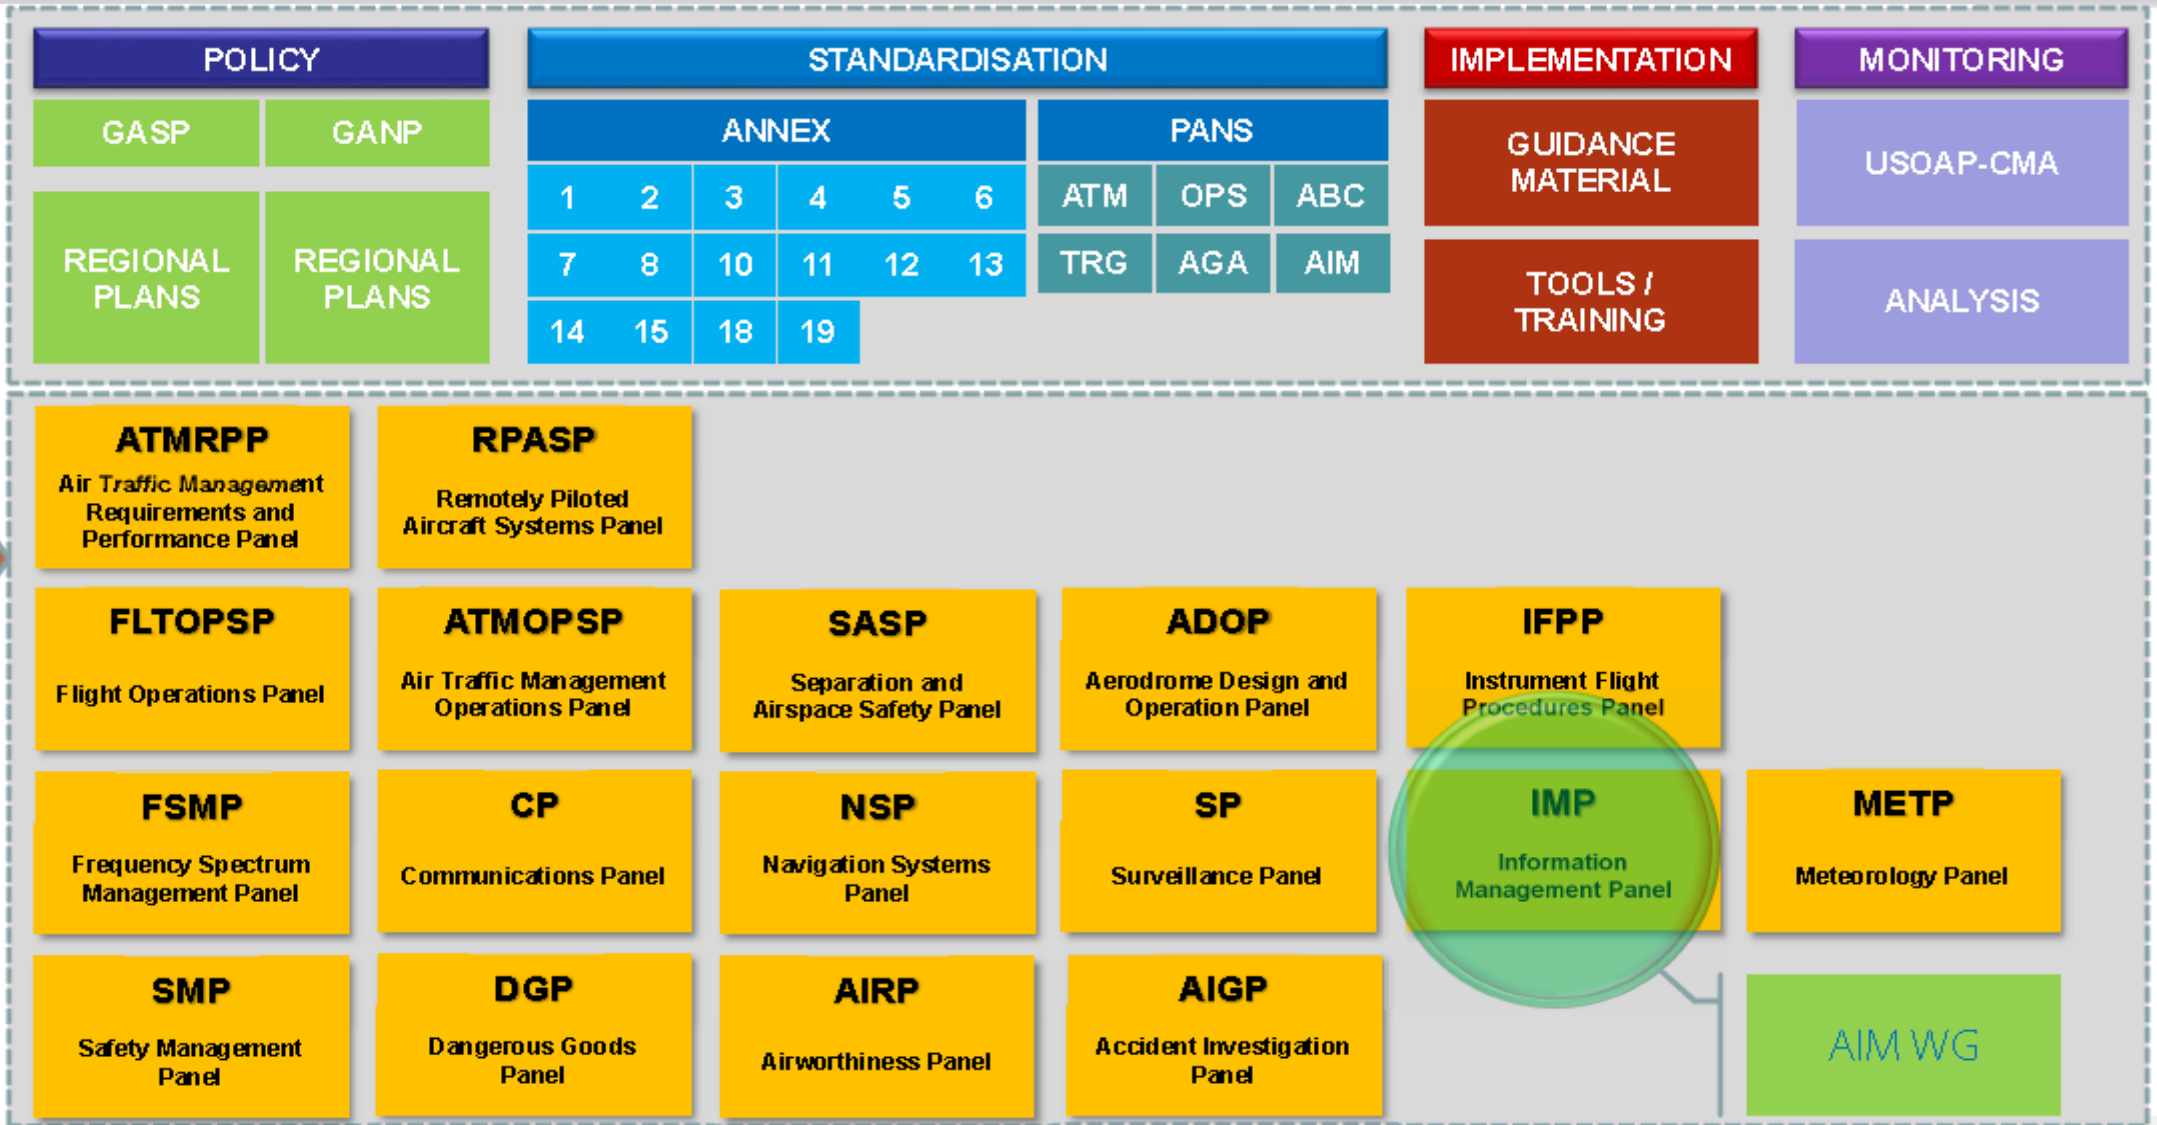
POLICY

GASP

GANP

REGIONAL PLANS

REGIONAL PLANS

STANDARDISATION

ANNEX

| 1 | 2 | 3 | 4 | 5 | 6 |
|---|---|---|---|---|---|
| 7 | 8 | 10 | 11 | 12 | 13 |
| 14 | 15 | 18 | 19 | | |

PANS

| ATM | OPS | ABC |
|---|---|---|
| TRG | AGA | AIM |

IMPLEMENTATION

GUIDANCE MATERIAL

TOOLS / TRAINING

MONITORING

USOAP-CMA

ANALYSIS

ATMRPP
Air Traffic Management Requirements and Performance Panel

RPASP
Remotely Piloted Aircraft Systems Panel

FLTOPSP
Flight Operations Panel

ATMOPSP
Air Traffic Management Operations Panel

SASP
Separation and Airspace Safety Panel

ADOP
Aerodrome Design and Operation Panel

IFPP
Instrument Flight Procedures Panel

FSMP
Frequency Spectrum Management Panel

CP
Communications Panel

NSP
Navigation Systems Panel

SP
Surveillance Panel

IMP
Information Management Panel

METP
Meteorology Panel

SMP
Safety Management Panel

DGP
Dangerous Goods Panel

AIRP
Airworthiness Panel

AIGP
Accident Investigation Panel

AIM WG